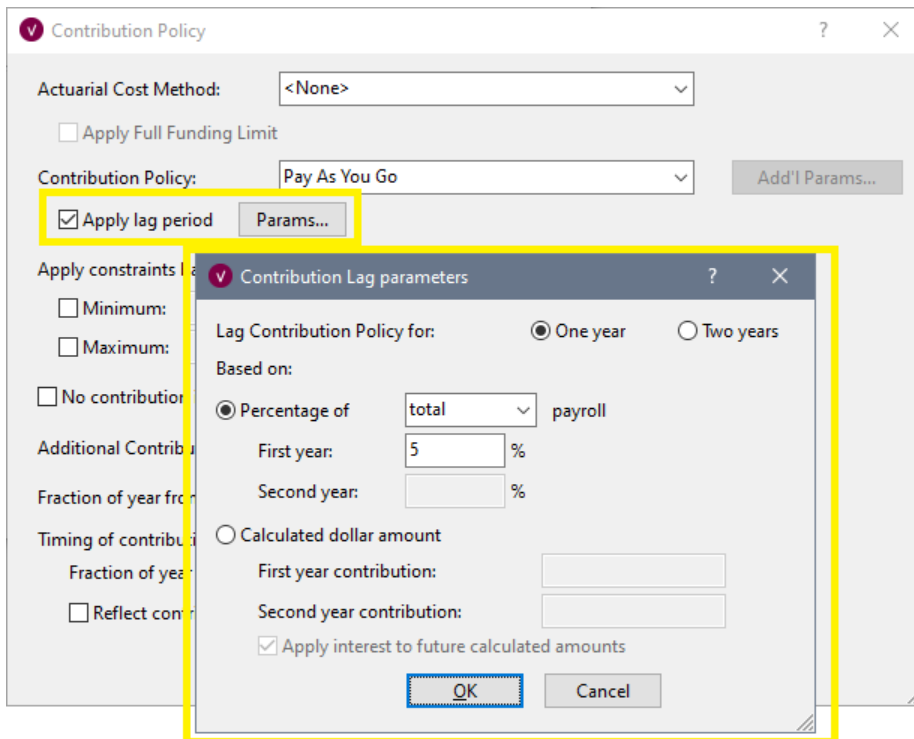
V Contribution Policy ? ×

Actuarial Cost Method: <None>

Apply Full Funding Limit

Contribution Policy: Pay As You Go Add'l Params...

Apply lag period Params...

Apply constraints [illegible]

Minimum:

Maximum:

No contribution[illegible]

Additional Contribu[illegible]

Fraction of year fr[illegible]

Timing of contribu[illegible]

Fraction of yea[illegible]

Reflect con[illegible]

V Contribution Lag parameters ? ×

Lag Contribution Policy for: One year Two years

Based on:

Percentage of total payroll

First year: 5 %

Second year: %

Calculated dollar amount

First year contribution:

Second year contribution:

Apply interest to future calculated amounts

OK Cancel